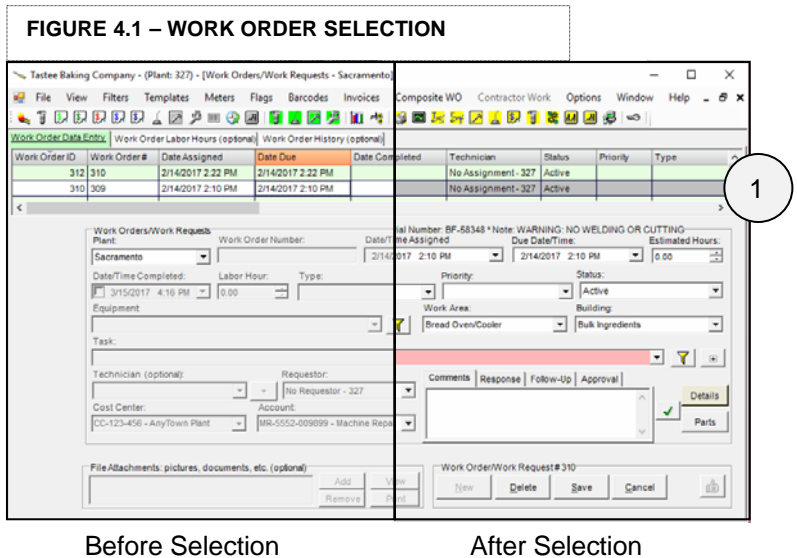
FIGURE 4.1 – WORK ORDER SELECTION

Tastee Baking Company - (Plant: 327) - [Work Orders/Work Requests - Sacramento]

File View Filters Templates Meters Flags Barcodes Invoices Composite WO Contractor Work Options Window Help

Work Order Data Entry | Work Order Labor Hours (optional) | Work Order History (optional)

| Work Order ID | Work Order# | Date Assigned | Date Due | Date Completed | Technician | Status | Priority | Type |
|---|---|---|---|---|---|---|---|---|
| 312 | 310 | 2/14/2017 2:22 PM | 2/14/2017 2:22 PM | | No Assignment - 327 | Active | | |
| 310 | 309 | 2/14/2017 2:10 PM | 2/14/2017 2:10 PM | | No Assignment - 327 | Active | | |

1

Work Orders/Work Requests
Plant: Sacramento
Work Order Number:
ial Number: BF-58348 * Note: WARNING: NO WELDING OR CUTTING
Date/Time Assigned 2/14/2017 2:10 PM
Due Date/Time: 2/14/2017 2:10 PM
Estimated Hours: 0.00
Date/Time Completed: 3/15/2017 4:16 PM
Labor Hour: 0.00
Type:
Priority:
Status: Active
Equipment:
Work Area: Bread Oven/Cooler
Building: Bulk Ingredients
Task:
Technician (optional):
Requestor: No Requestor - 327
Cost Center: CC-123-456 - AnyTown Plant
Account: MR-5552-009899 - Machine Repa
Comments | Response | Follow-Up | Approval
Details
Parts
File Attachments: pictures, documents, etc. (optional)
Add View
Remove Print
Work Order/Work Request # 310
New Delete Save Cancel

Before Selection After Selection